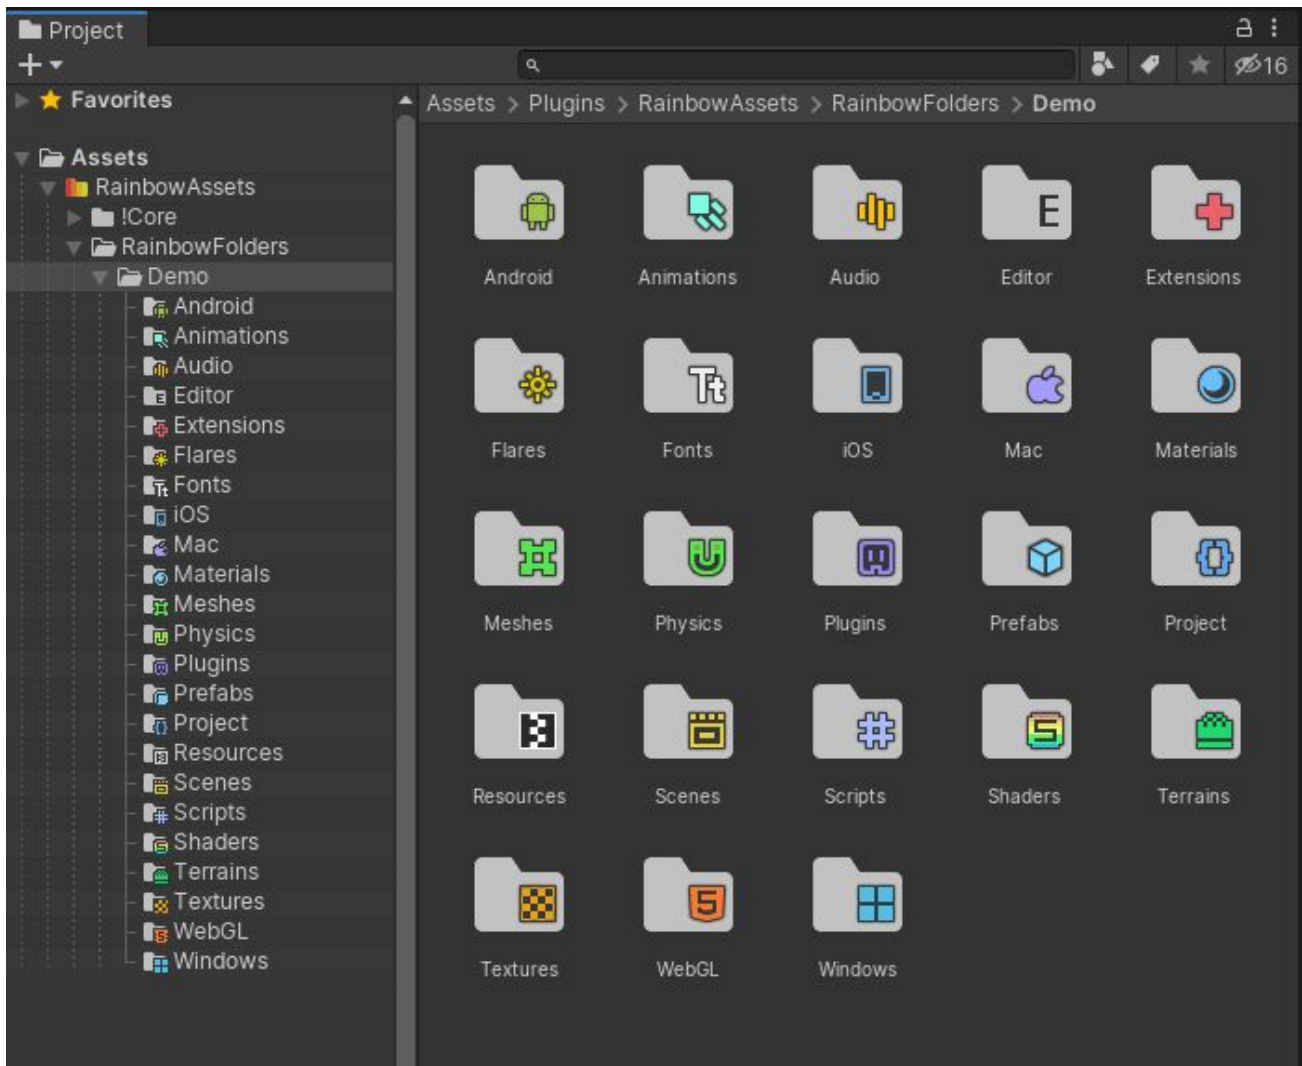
Project

16

Favorites

Assets
RainbowAssets
!Core
RainbowFolders
Demo
Android
Animations
Audio
Editor
Extensions
Flares
Fonts
iOS
Mac
Materials
Meshes
Physics
Plugins
Prefabs
Project
Resources
Scenes
Scripts
Shaders
Terrains
Textures
WebGL
Windows

Assets > Plugins > RainbowAssets > RainbowFolders > Demo

Android Animations Audio Editor Extensions
Flares Fonts iOS Mac Materials
Meshes Physics Plugins Prefabs Project
Resources Scenes Scripts Shaders Terrains
Textures WebGL Windows